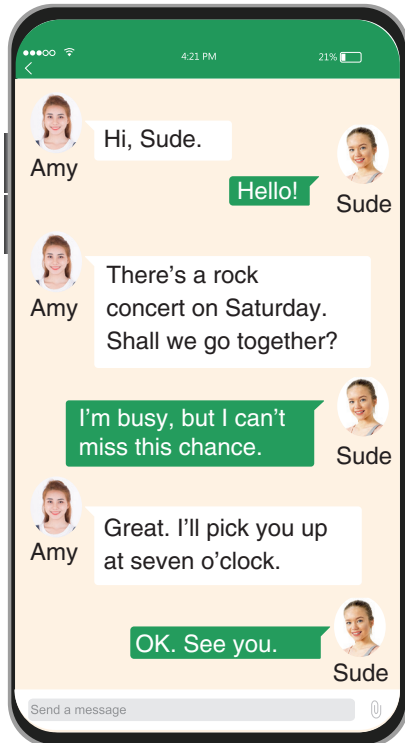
4:21 PM

21%

Amy
Hi, Sude.

Hello!
Sude

Amy
There's a rock concert on Saturday. Shall we go together?

I'm busy, but I can't miss this chance.
Sude

Amy
Great. I'll pick you up at seven o'clock.

OK. See you.
Sude

Send a message